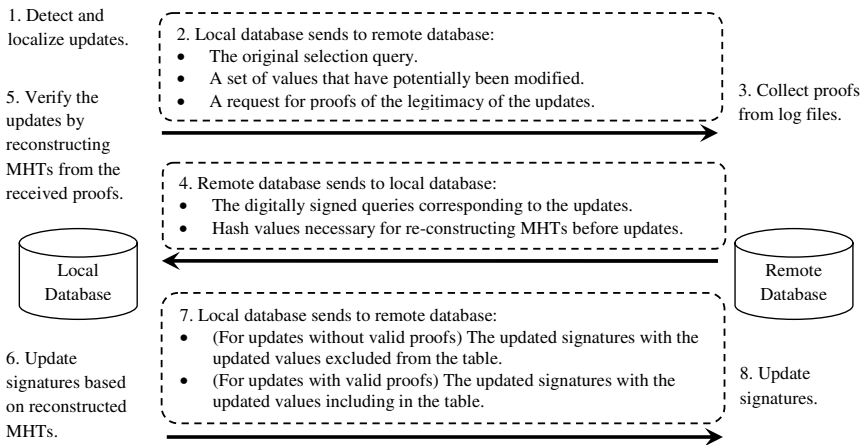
1. Detect and localize updates.

2. Local database sends to remote database:
- The original selection query.
- A set of values that have potentially been modified.
- A request for proofs of the legitimacy of the updates.

3. Collect proofs from log files.

5. Verify the updates by reconstructing MHTs from the received proofs.

4. Remote database sends to local database:
- The digitally signed queries corresponding to the updates.
- Hash values necessary for re-constructing MHTs before updates.

Local Database

Remote Database

7. Local database sends to remote database:
- (For updates without valid proofs) The updated signatures with the updated values excluded from the table.
- (For updates with valid proofs) The updated signatures with the updated values including in the table.

6. Update signatures based on reconstructed MHTs.

8. Update signatures.